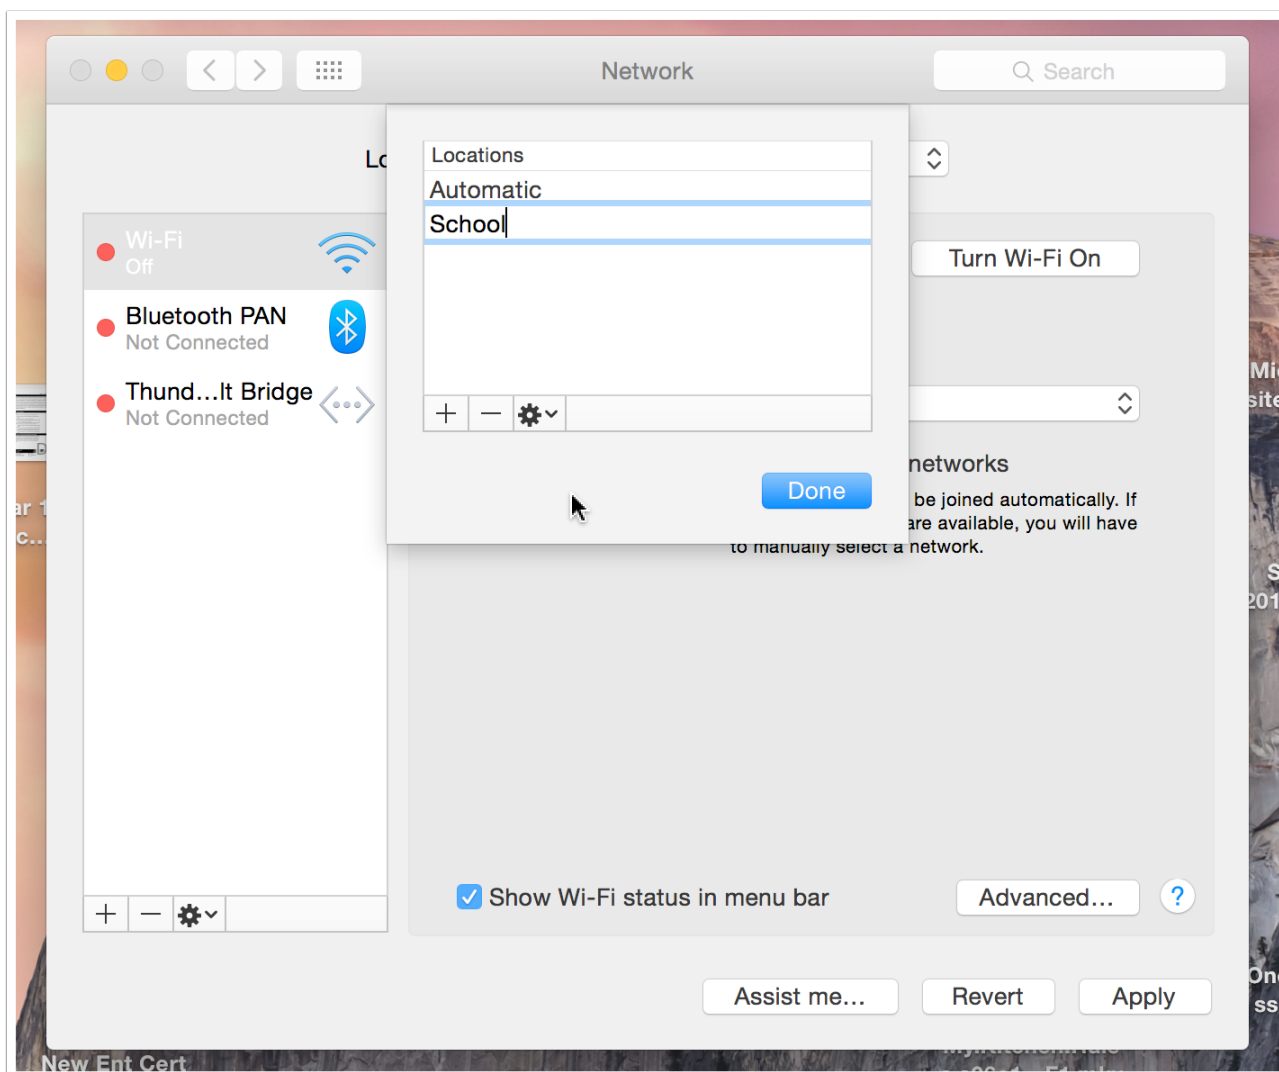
Network

Search

Lo

Locations

Automatic

School

+ —

Done

Wi-Fi
Off

Bluetooth PAN
Not Connected

Thund…lt Bridge
Not Connected

+ —

Turn Wi-Fi On

networks

be joined automatically. If are available, you will have to manually select a network.

Show Wi-Fi status in menu bar

Advanced…

?

Assist me…

Revert

Apply

New Ent Cert